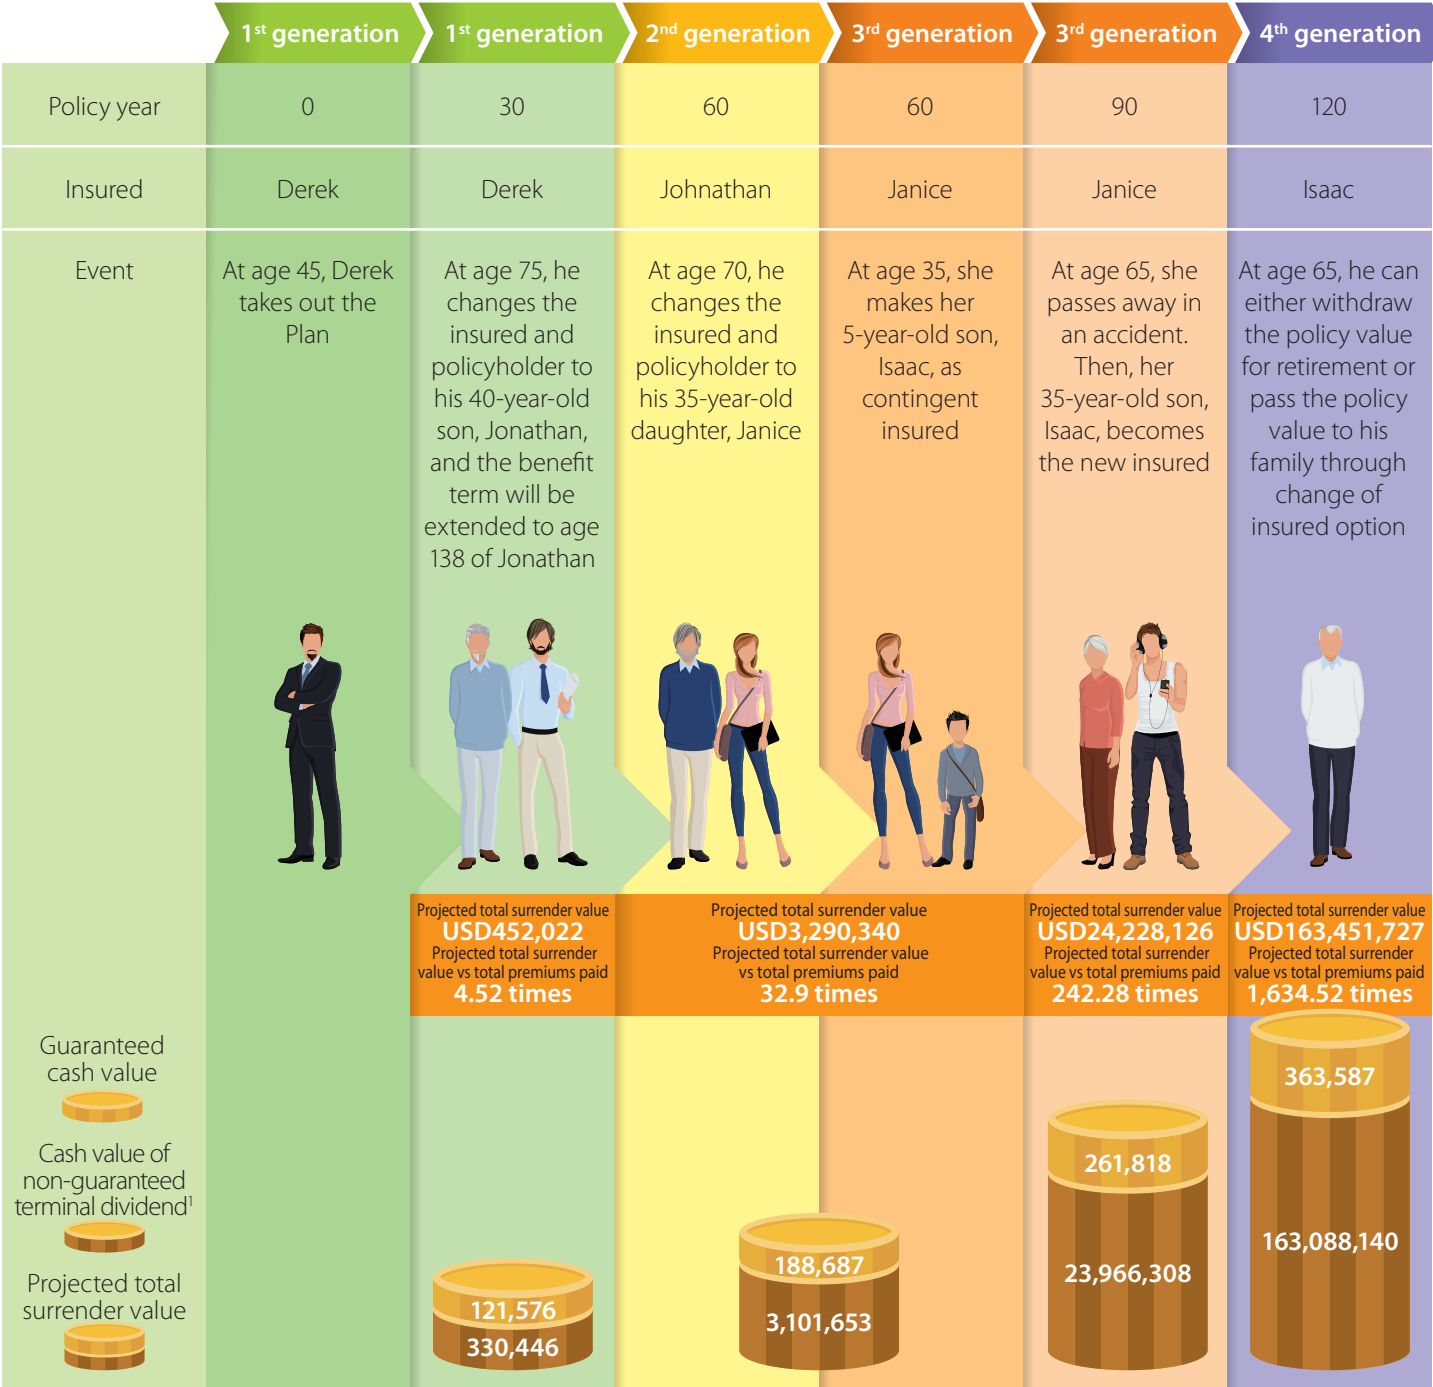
| | $1^{st}$ generation | $1^{st}$ generation | $2^{nd}$ generation | $3^{rd}$ generation | $3^{rd}$ generation | $4^{th}$ generation |
|---|---|---|---|---|---|---|
| Policy year | 0 | 30 | 60 | 60 | 90 | 120 |
| Insured | Derek | Derek | Johnathan | Janice | Janice | Isaac |
| Event | At age 45, Derek takes out the Plan | At age 75, he changes the insured and policyholder to his 40-year-old son, Jonathan, and the benefit term will be extended to age 138 of Jonathan | At age 70, he changes the insured and policyholder to his 35-year-old daughter, Janice | At age 35, she makes her 5-year-old son, Isaac, as contingent insured | At age 65, she passes away in an accident. Then, her 35-year-old son, Isaac, becomes the new insured | At age 65, he can either withdraw the policy value for retirement or pass the policy value to his family through change of insured option |

Projected total surrender value
USD452,022
Projected total surrender value vs total premiums paid
4.52 times

Projected total surrender value
USD3,290,340
Projected total surrender value vs total premiums paid
32.9 times

Projected total surrender value
USD24,228,126
Projected total surrender value vs total premiums paid
242.28 times

Projected total surrender value
USD163,451,727
Projected total surrender value vs total premiums paid
1,634.52 times

Guaranteed cash value

Cash value of non-guaranteed terminal dividend$^1$

Projected total surrender value

121,576
330,446

188,687
3,101,653

261,818
23,966,308

363,587
163,088,140